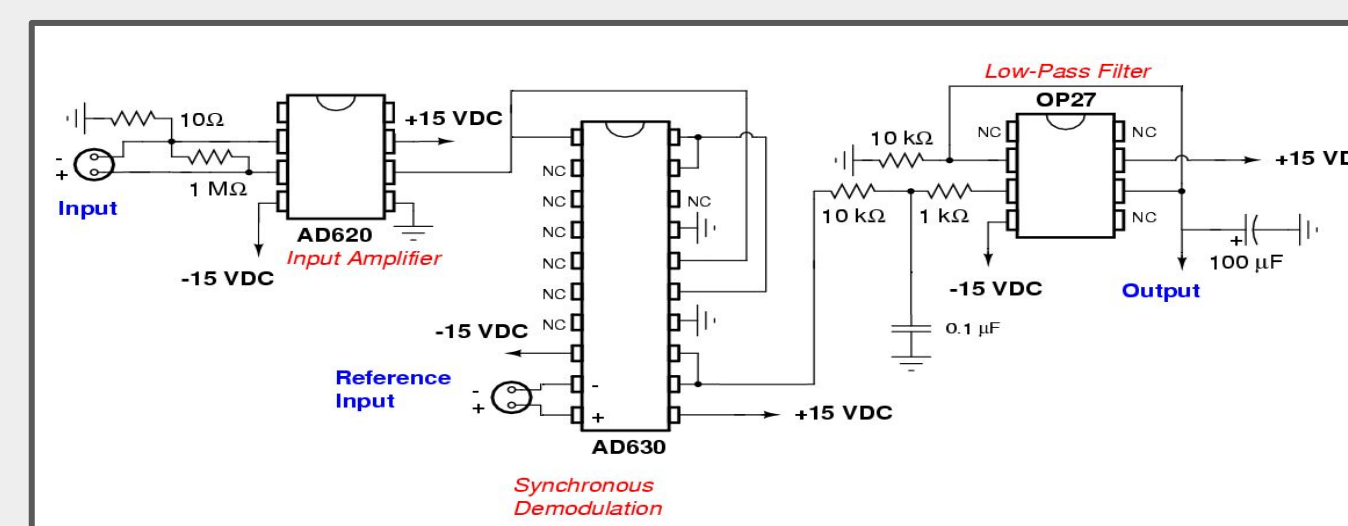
Low-Pass Filter

OP27

10Ω

+15 VDC

10 kΩ

NC

NC

+15 VD

-

+

1 MΩ

NC

NC

Input

NC

NC

10 kΩ

1 kΩ

NC

AD620

Input Amplifier

NC

+

100 μF

-15 VDC

NC

-15 VDC

Output

NC

-15 VDC

NC

0.1 μF

Reference Input

-

+

-

+

+15 VDC

AD630

Synchronous Demodulation